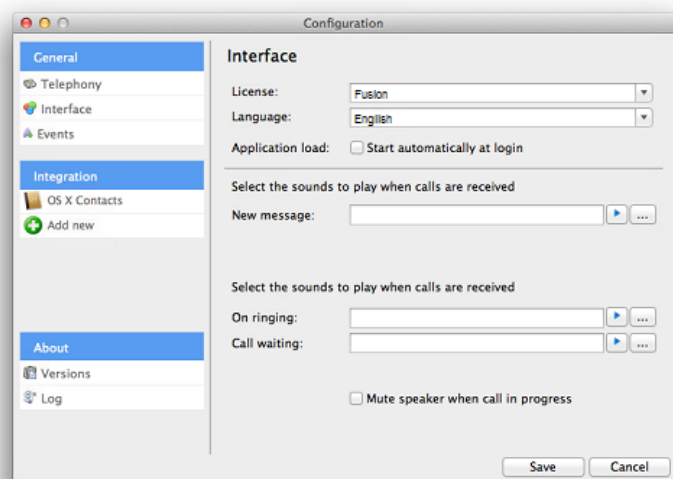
Configuration

General
Telephony
Interface
Events

Integration
OS X Contacts
Add new

About
Versions
Log

Interface

License: Fusion
Language: English
Application load: Start automatically at login

Select the sounds to play when calls are received
New message: ...

Select the sounds to play when calls are received
On ringing: ...
Call waiting: ...

Mute speaker when call in progress

Save Cancel